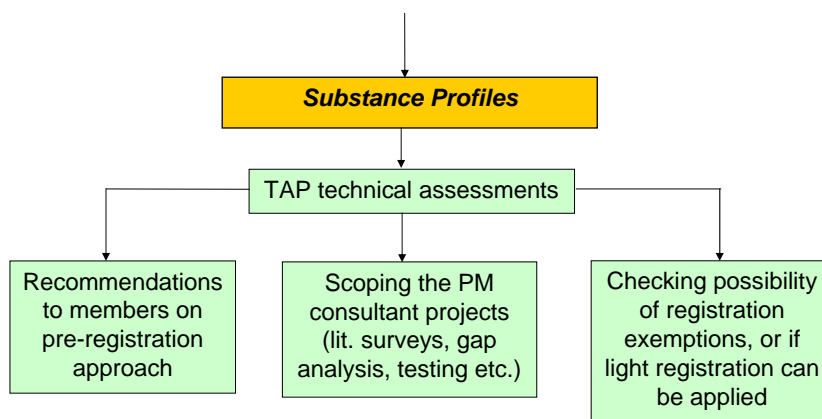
Substance Profiles

TAP technical assessments

Recommendations to members on pre-registration approach

Scoping the PM consultant projects (lit. surveys, gap analysis, testing etc.)

Checking possibility of registration exemptions, or if light registration can be applied